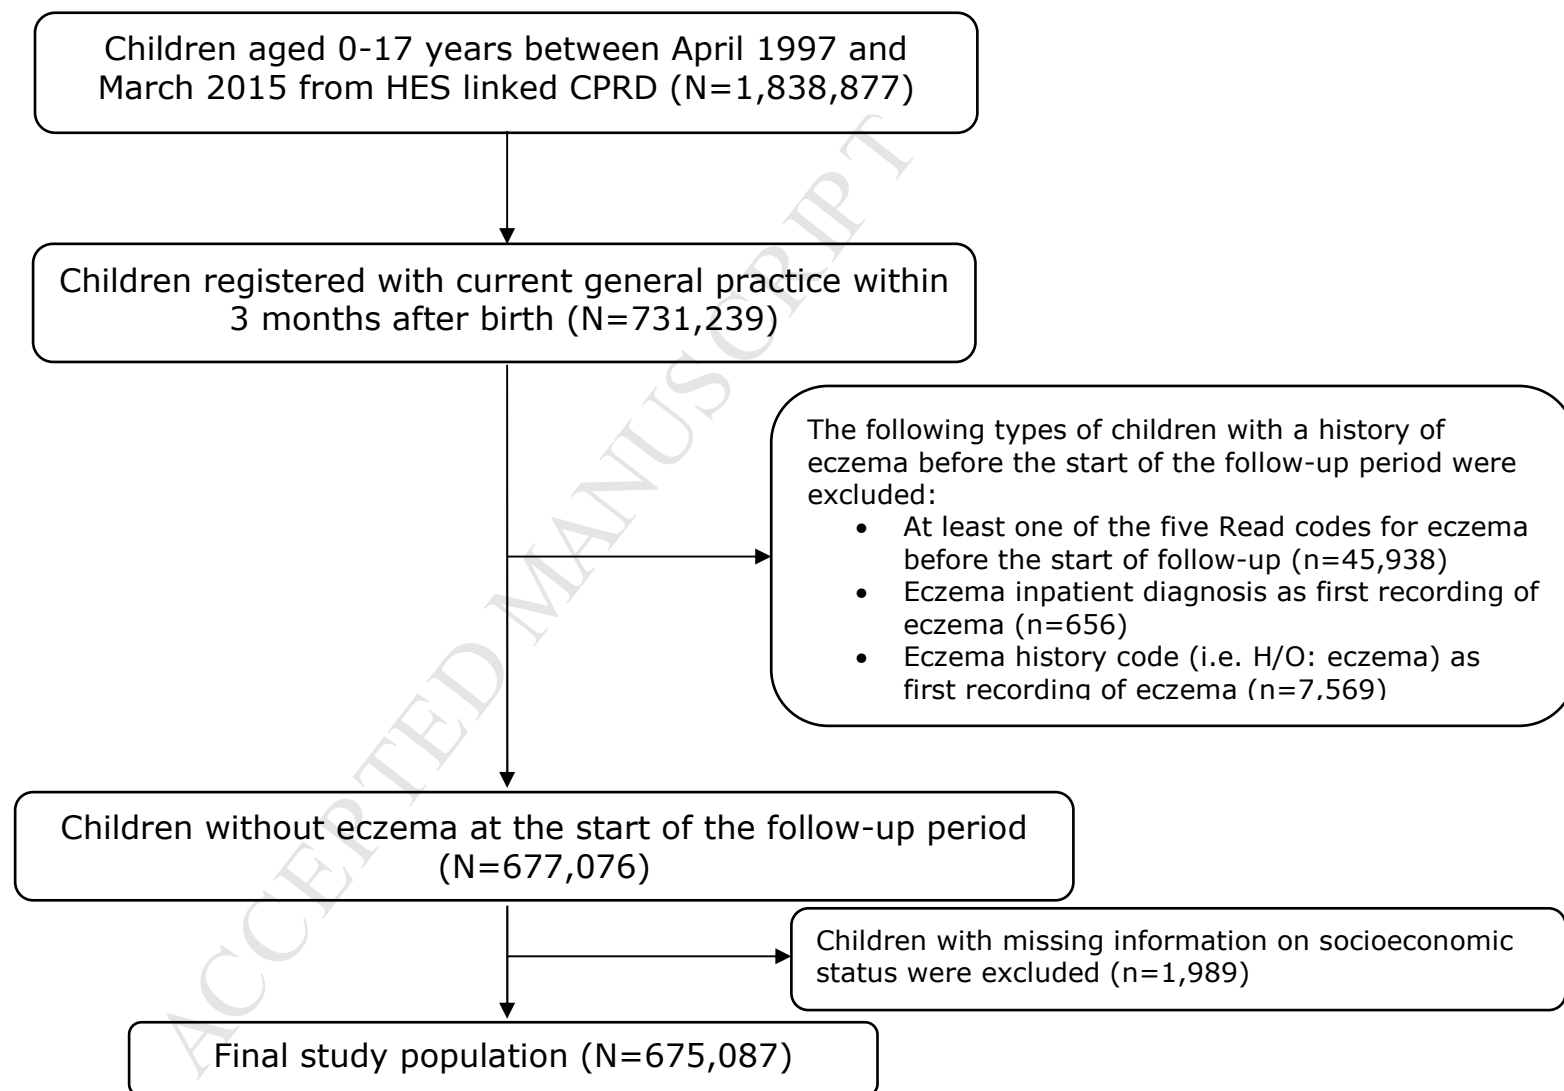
ACCEPTED MANUSCRIPT

Children aged 0-17 years between April 1997 and March 2015 from HES linked CPRD (N=1,838,877)

Children registered with current general practice within 3 months after birth (N=731,239)

The following types of children with a history of eczema before the start of the follow-up period were excluded:
- At least one of the five Read codes for eczema before the start of follow-up (n=45,938)
- Eczema inpatient diagnosis as first recording of eczema (n=656)
- Eczema history code (i.e. H/O: eczema) as first recording of eczema (n=7,569)

Children without eczema at the start of the follow-up period (N=677,076)

Children with missing information on socioeconomic status were excluded (n=1,989)

Final study population (N=675,087)